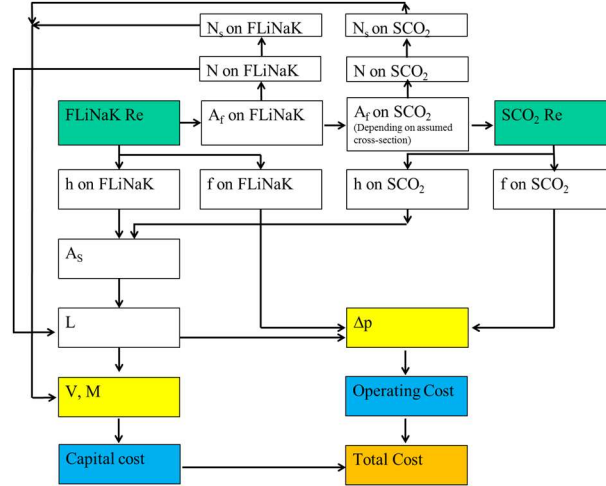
$N_s$ on FLiNaK

$N_s$ on $SCO_2$

N on FLiNaK

N on $SCO_2$

FLiNaK Re

$A_f$ on FLiNaK

$A_f$ on $SCO_2$ (Depending on assumed cross-section)

$SCO_2$ Re

h on FLiNaK

f on FLiNaK

h on $SCO_2$

f on $SCO_2$

$A_S$

L

$\Delta p$

V, M

Operating Cost

Capital cost

Total Cost